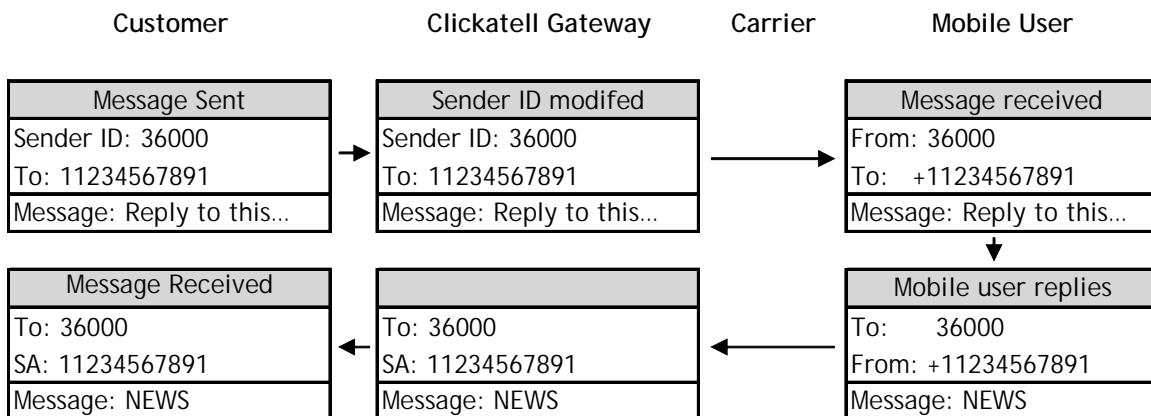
Customer

Clickatell Gateway

Carrier

Mobile User

Message Sent
Sender ID: 36000
To: 11234567891
Message: Reply to this…

Sender ID modifed
Sender ID: 36000
To: 11234567891
Message: Reply to this…

Message received
From: 36000
To: +11234567891
Message: Reply to this…

Mobile user replies
To: 36000
From: +11234567891
Message: NEWS

To: 36000
SA: 11234567891
Message: NEWS

Message Received
To: 36000
SA: 11234567891
Message: NEWS